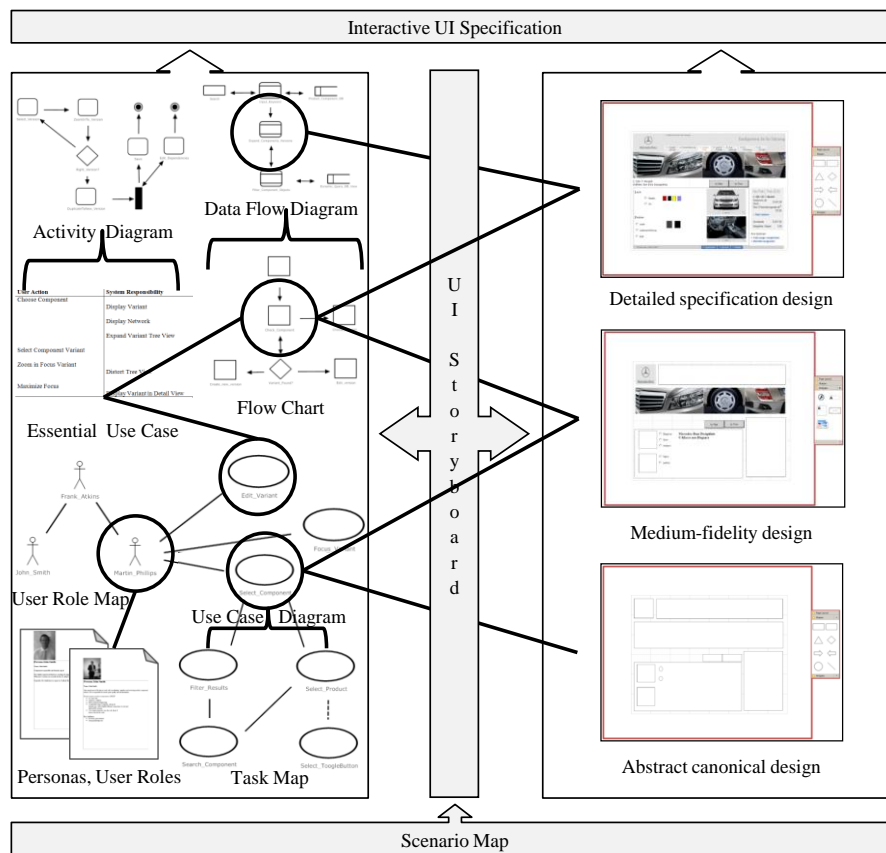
Interactive UI Specification

Data Flow Diagram

Activity Diagram

| User Action | System Responsibility |
|---|---|
| Choose Component | |
| | Display Variant |
| | Display Network |
| | Expand Variant Tree View |
| Select Component Variant | |
| Zoom in Focus Variant | |
| | Distort Tree View |
| Maximize Focus | |
| | Display Variant in Detail View |

Flow Chart

Essential Use Case

Frank_Atkins

John_Smith

Martin_Phillips

Edit_Variant

Focus_Variant

Select_Component

User Role Map

Use Case Diagram

Filter_Results

Select_Product

Search_Component

Select_ToogleButton

Personas, User Roles

Task Map

U I S t o r y b o a r d

Detailed specification design

Medium-fidelity design

Abstract canonical design

Scenario Map